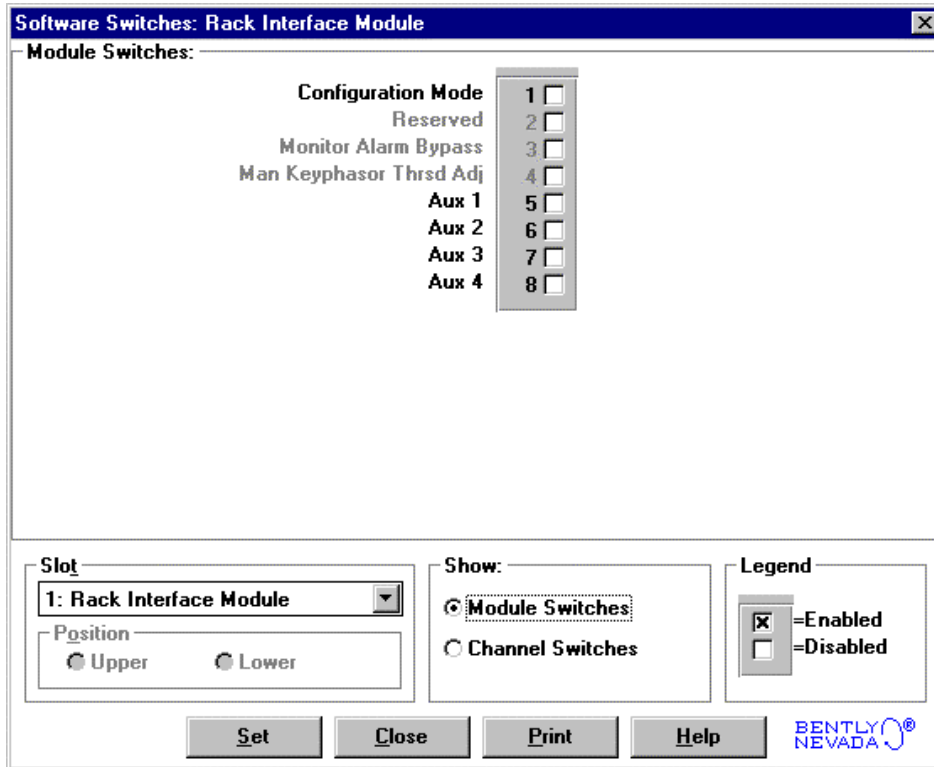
Software Switches: Rack Interface Module

Module Switches:

Configuration Mode 1
Reserved 2
Monitor Alarm Bypass 3
Man Keyphasor Thrsd Adj 4
Aux 1 5
Aux 2 6
Aux 3 7
Aux 4 8

Slot
1: Rack Interface Module
Position
Upper
Lower

Show:
Module Switches
Channel Switches

Legend
=Enabled
=Disabled

Set
Close
Print
Help

BENTLY NEVADA®